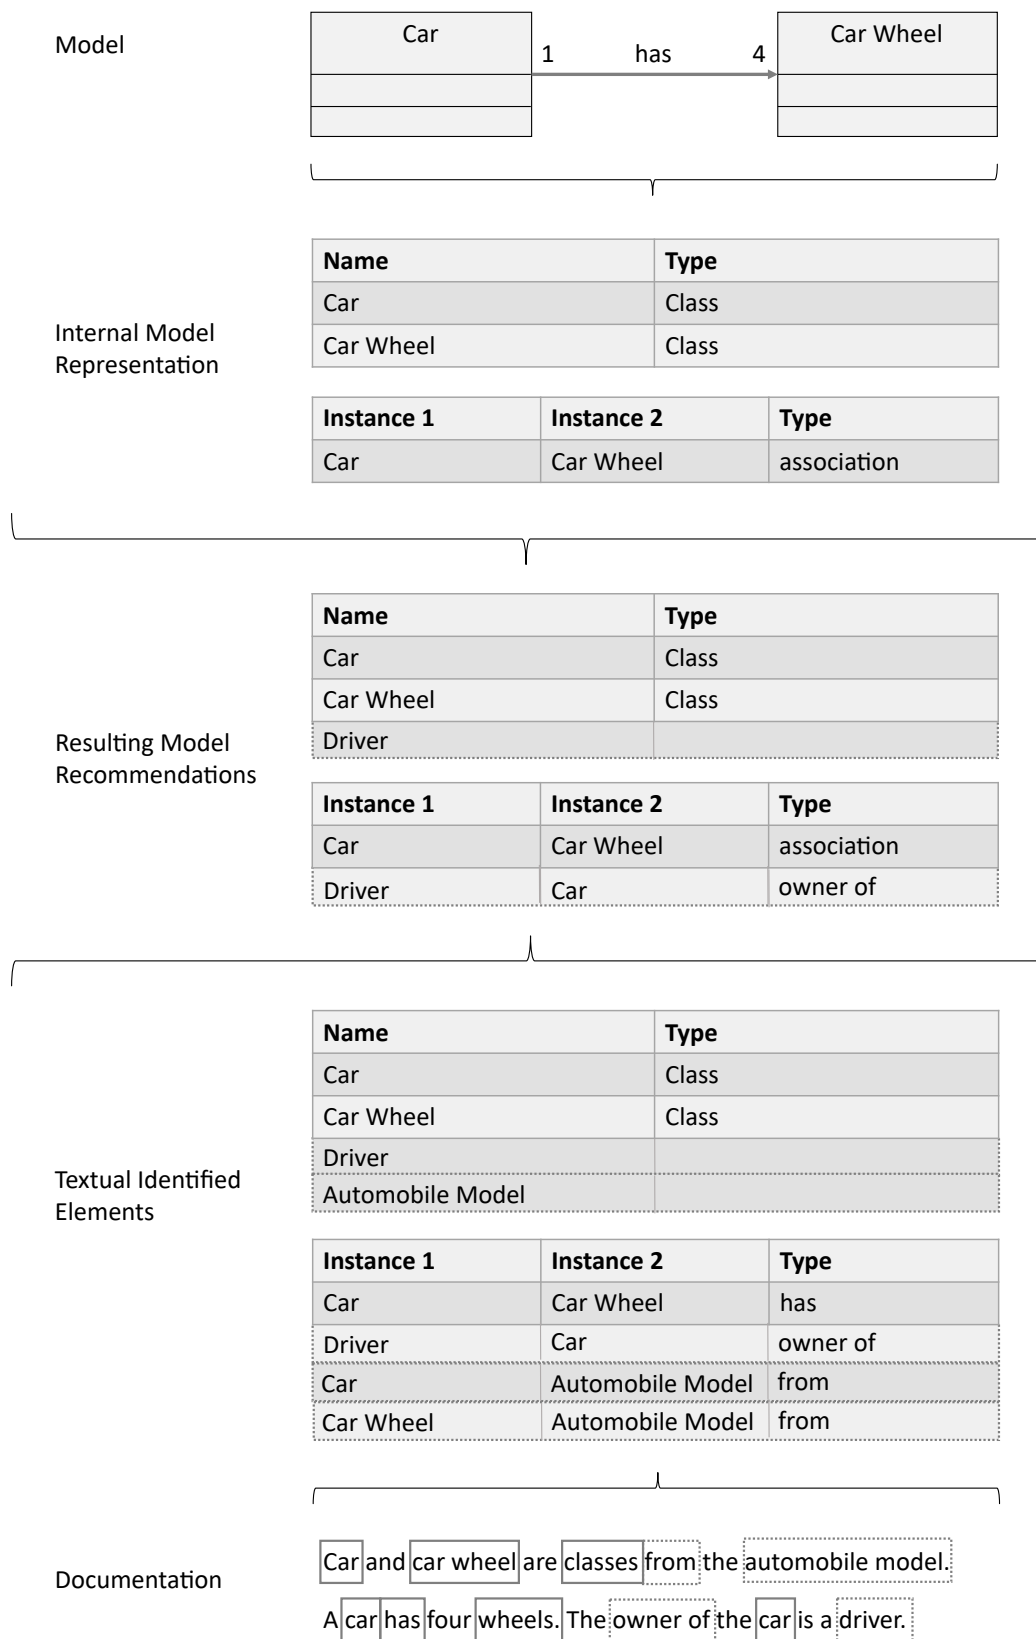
Model

Car

1 has 4

Car Wheel

Internal Model Representation

| Name | Type |
|---|---|
| Car | Class |
| Car Wheel | Class |

| Instance 1 | Instance 2 | Type |
|---|---|---|
| Car | Car Wheel | association |

Resulting Model Recommendations

| Name | Type |
|---|---|
| Car | Class |
| Car Wheel | Class |
| Driver | |

| Instance 1 | Instance 2 | Type |
|---|---|---|
| Car | Car Wheel | association |
| Driver | Car | owner of |

Textual Identified Elements

| Name | Type |
|---|---|
| Car | Class |
| Car Wheel | Class |
| Driver | |
| Automobile Model | |

| Instance 1 | Instance 2 | Type |
|---|---|---|
| Car | Car Wheel | has |
| Driver | Car | owner of |
| Car | Automobile Model | from |
| Car Wheel | Automobile Model | from |

Documentation

Car and car wheel are classes from the automobile model. A car has four wheels. The owner of the car is a driver.